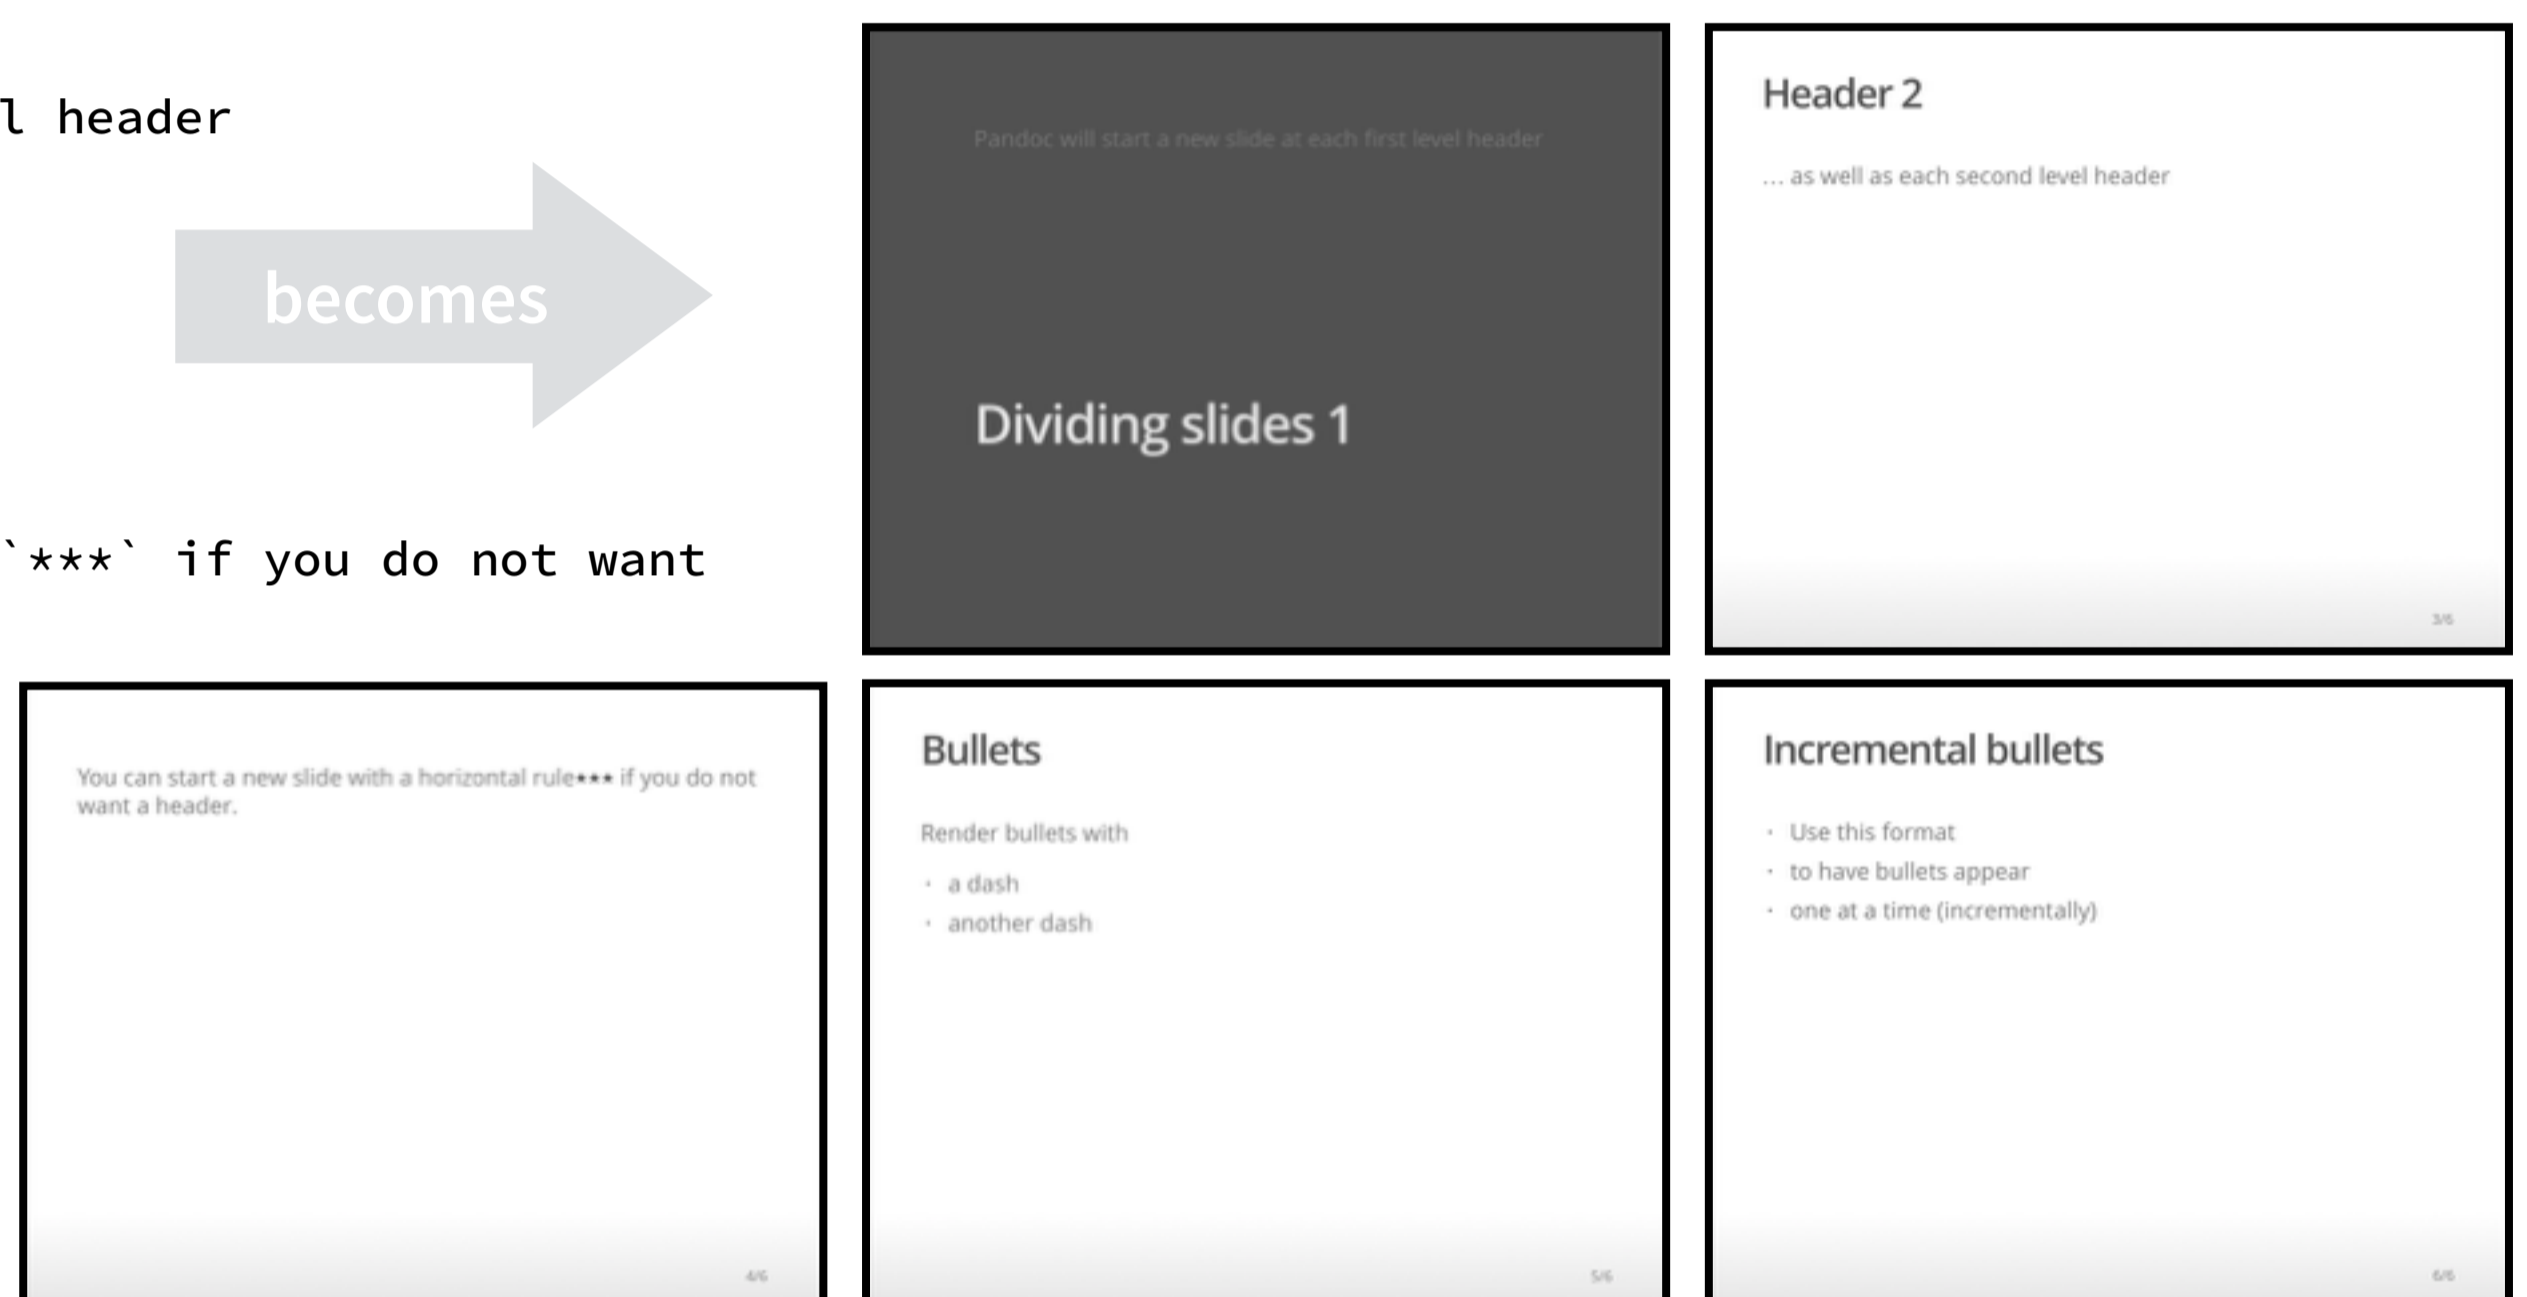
l header

`***` if you do not want

becomes

Pandoc will start a new slide at each first level header

Dividing slides 1

Header 2

... as well as each second level header

3/6

You can start a new slide with a horizontal rule*** if you do not want a header.

4/6

Bullets

Render bullets with

- a dash
- another dash

5/6

Incremental bullets

- Use this format
- to have bullets appear
- one at a time (incrementally)

6/6